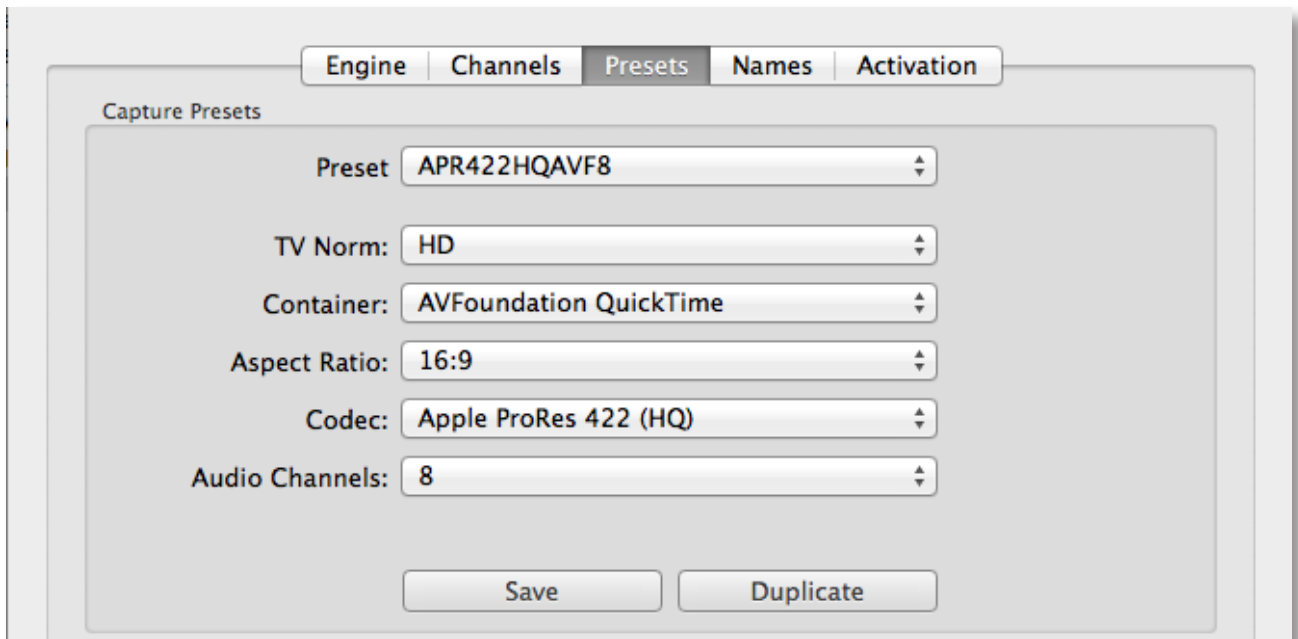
Engine | Channels | Presets | Names | Activation

Capture Presets

Preset APR422HQAVF8

TV Norm: HD

Container: AVFoundation QuickTime

Aspect Ratio: 16:9

Codec: Apple ProRes 422 (HQ)

Audio Channels: 8

Save

Duplicate